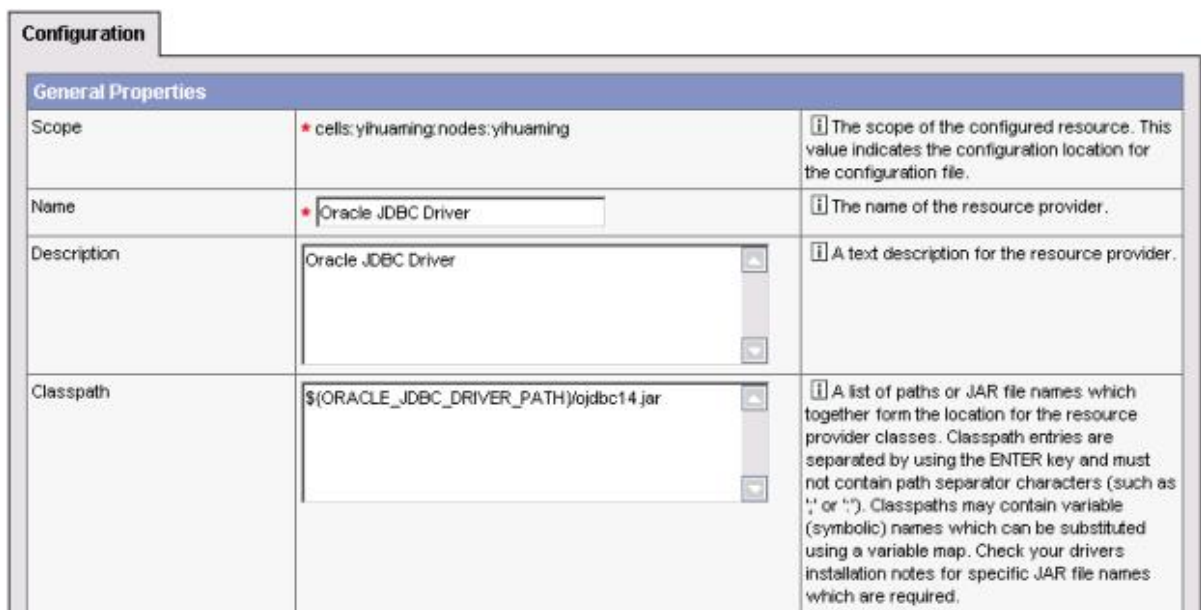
Configuration

| General Properties | | |
|---|---|---|
| Scope | * cells:yihuaming:nodes:yihuaming | i The scope of the configured resource. This value indicates the configuration location for the configuration file. |
| Name | * Oracle JDBC Driver | i The name of the resource provider. |
| Description | Oracle JDBC Driver | i A text description for the resource provider. |
| Classpath | ${ORACLE_JDBC_DRIVER_PATH}/ojdbc14.jar | i A list of paths or JAR file names which together form the location for the resource provider classes. Classpath entries are separated by using the ENTER key and must not contain path separator characters (such as ';' or ':'). Classpaths may contain variable (symbolic) names which can be substituted using a variable map. Check your drivers installation notes for specific JAR file names which are required. |